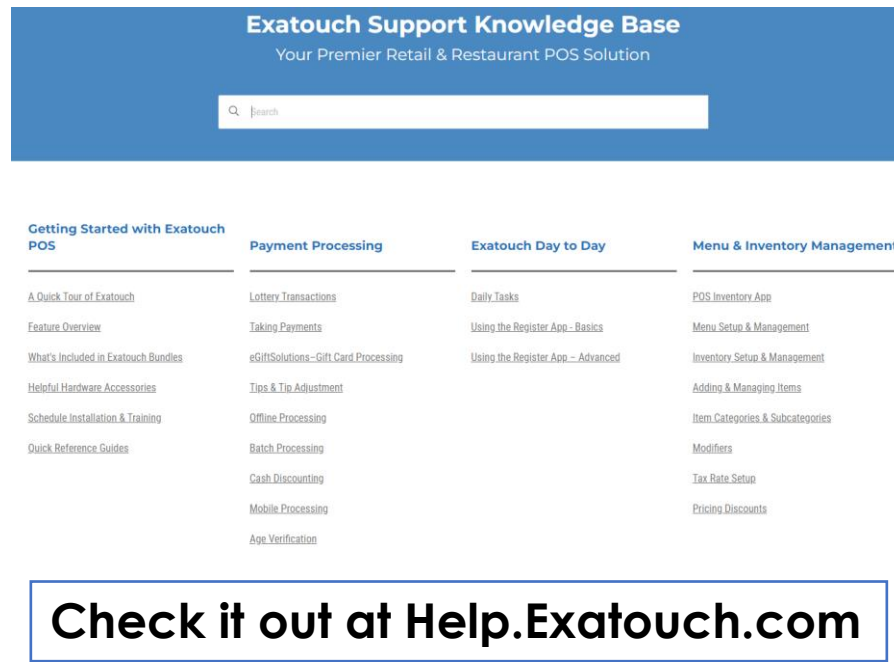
Exatouch Support Knowledge Base
Your Premier Retail & Restaurant POS Solution

Search

Getting Started with Exatouch POS

A Quick Tour of Exatouch
Feature Overview
What's Included in Exatouch Bundles
Helpful Hardware Accessories
Schedule Installation & Training
Quick Reference Guides

Payment Processing

Lottery Transactions
Taking Payments
eGiftSolutions–Gift Card Processing
Tips & Tip Adjustment
Offline Processing
Batch Processing
Cash Discounting
Mobile Processing
Age Verification

Exatouch Day to Day

Daily Tasks
Using the Register App - Basics
Using the Register App – Advanced

Menu & Inventory Managemen

POS Inventory App
Menu Setup & Management
Inventory Setup & Management
Adding & Managing Items
Item Categories & Subcategories
Modifiers
Tax Rate Setup
Pricing Discounts

Check it out at Help.Exatouch.com